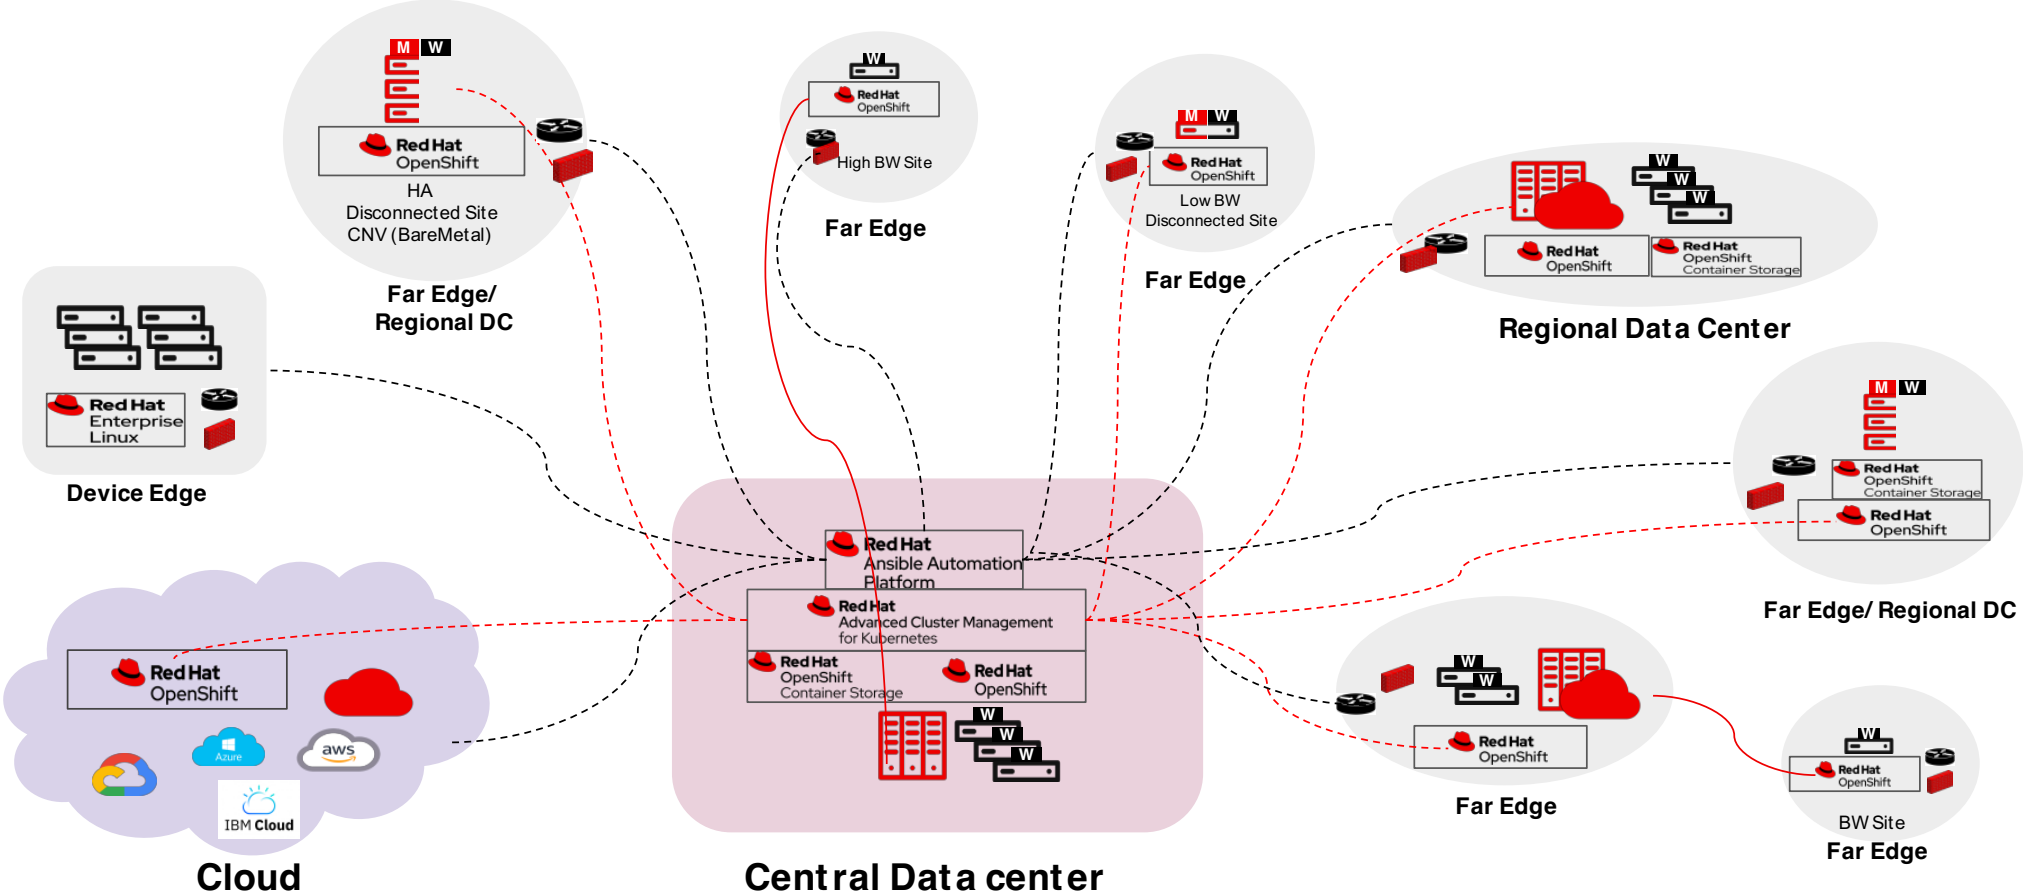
M W

Red Hat OpenShift

HA
Disconnected Site
CNV (BareMetal)

Far Edge/ Regional DC

W

Red Hat OpenShift

High BW Site

Far Edge

M W

Red Hat OpenShift

Low BW
Disconnected Site

Far Edge

W W W

Red Hat OpenShift

Red Hat OpenShift Container Storage

Regional Data Center

Red Hat Enterprise Linux

Device Edge

M W

Red Hat OpenShift Container Storage

Red Hat OpenShift

Far Edge/ Regional DC

Red Hat Ansible Automation Platform

Red Hat Advanced Cluster Management for Kubernetes

Red Hat OpenShift Container Storage

Red Hat OpenShift

W W W

Red Hat OpenShift

Azure

aws

IBM Cloud

Cloud

W W

Red Hat OpenShift

Far Edge

W

Red Hat OpenShift

BW Site
Far Edge

Central Data center